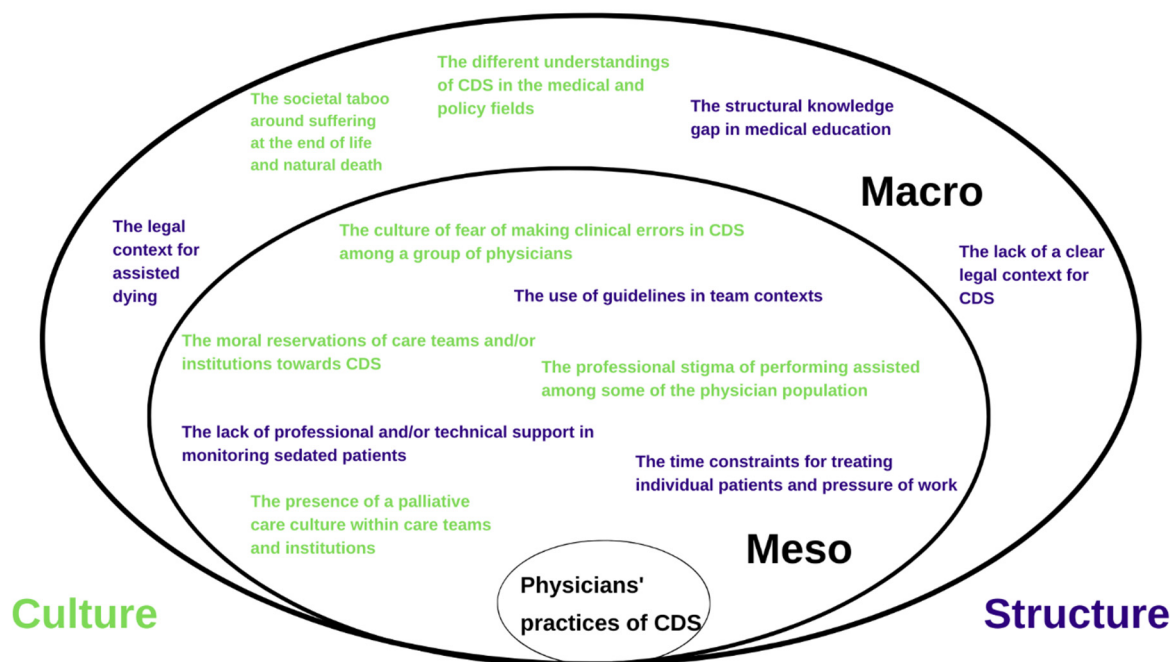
The different understandings of CDS in the medical and policy fields

The societal taboo around suffering at the end of life and natural death

The structural knowledge gap in medical education

Macro

The legal context for assisted dying

The culture of fear of making clinical errors in CDS among a group of physicians

The lack of a clear legal context for CDS

The use of guidelines in team contexts

The moral reservations of care teams and/or institutions towards CDS

The professional stigma of performing assisted among some of the physician population

The lack of professional and/or technical support in monitoring sedated patients

The time constraints for treating individual patients and pressure of work

The presence of a palliative care culture within care teams and institutions

Meso

Physicians' practices of CDS

Culture

Structure